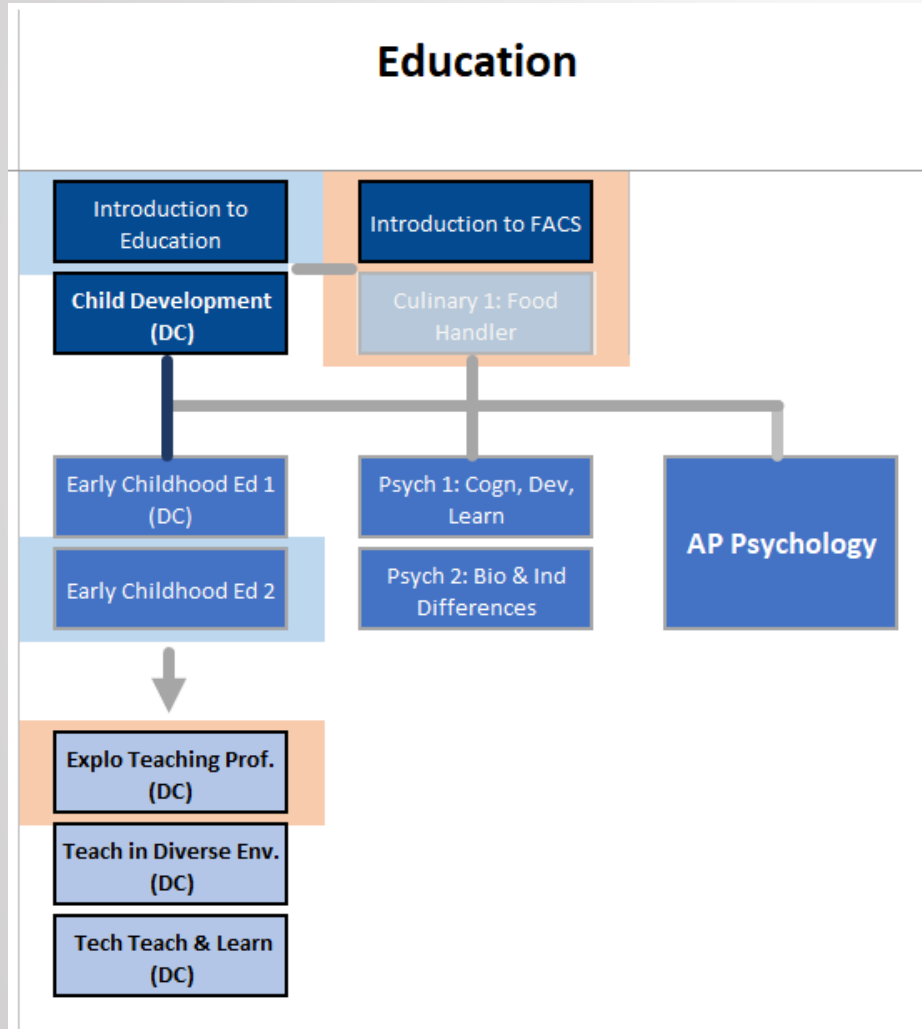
Education

Introduction to Education

Introduction to FACS

Child Development (DC)

Culinary 1: Food Handler

Early Childhood Ed 1 (DC)

Psych 1: Cogn, Dev, Learn

AP Psychology

Early Childhood Ed 2

Psych 2: Bio & Ind Differences

Explo Teaching Prof. (DC)

Teach in Diverse Env. (DC)

Tech Teach & Learn (DC)